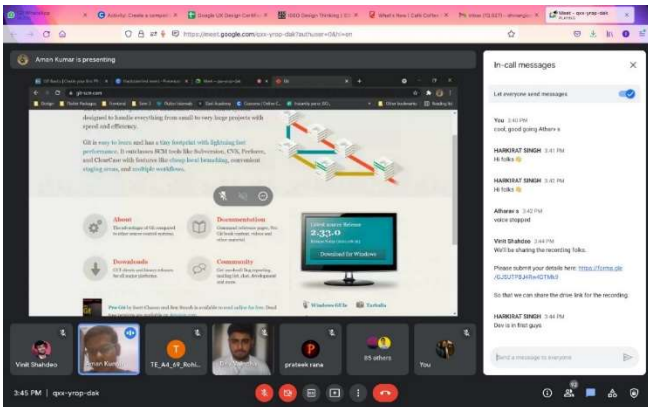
Activity: Create a compone ×
Google UX Design Certific ×
IDEO Design Thinking | IDI ×
What's New | Café Coffee ×
Inbox (13,027) - shivangi ×
Meet - qxx-yrop-dak

https://meet.google.com/qxx-yrop-dak?authuser=0&hl=en

Aman Kumar is presenting

git-scm.com

designed to handle everything from small to very large projects with speed and efficiency.

Git is easy to learn and has a tiny footprint with lightning fast performance. It outclasses SCM tools like Subversion, CVS, Perforce, and ClearCase with features like cheap local branching, convenient staging areas, and multiple workflows.

About
The advantages of Git compared to other source control systems.

Documentation
Command reference pages, Pro Git book content, videos and other material.

Downloads
GUI clients and binary releases for all major platforms.

Community
Get involved! Bug reporting, mailing list, chat, development and more.

Latest source Release
2.33.0
Release Notes
Download for Windows

Windows GUIs
Tarballs

In-call messages

Let everyone send messages

You 3:40 PM
cool, good going Atharv s

HARKIRAT SINGH 3:41 PM
Hi folks

HARKIRAT SINGH 3:41 PM
Hi folks

Atharv s 3:42 PM
voice stopped

Vinit Shahdeo 3:44 PM
We'll be sharing the recording folks.

Please submit your details here: https://forms.gle/EJSUT9BJHNv4Z1Mk9

So that we can share the drive link for the recording.

HARKIRAT SINGH 3:44 PM
Dev is in third guys

Send a message to everyone

Vinit Shahdeo
Aman Kumar
TE_A4_69_Rohi...
prateek rana
85 others
You

3:45 PM | qxx-yrop-dak